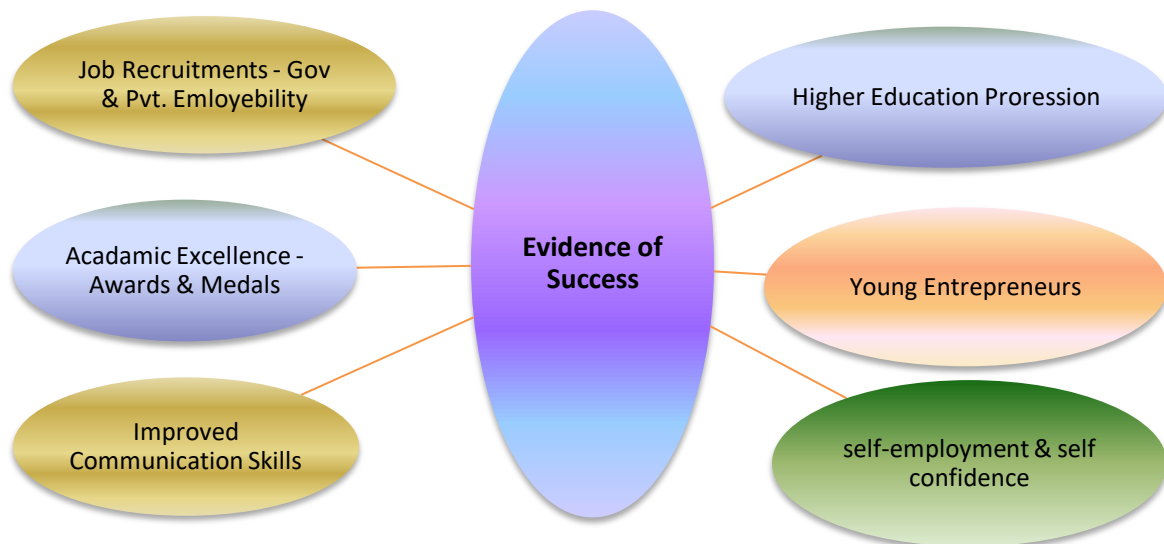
Job Recruitments - Gov & Pvt. Emloyebility

Acadamic Excellence - Awards & Medals

Improved Communication Skills

Evidence of Success

Higher Education Proression

Young Entrepreneurs

self-employment & self confidence